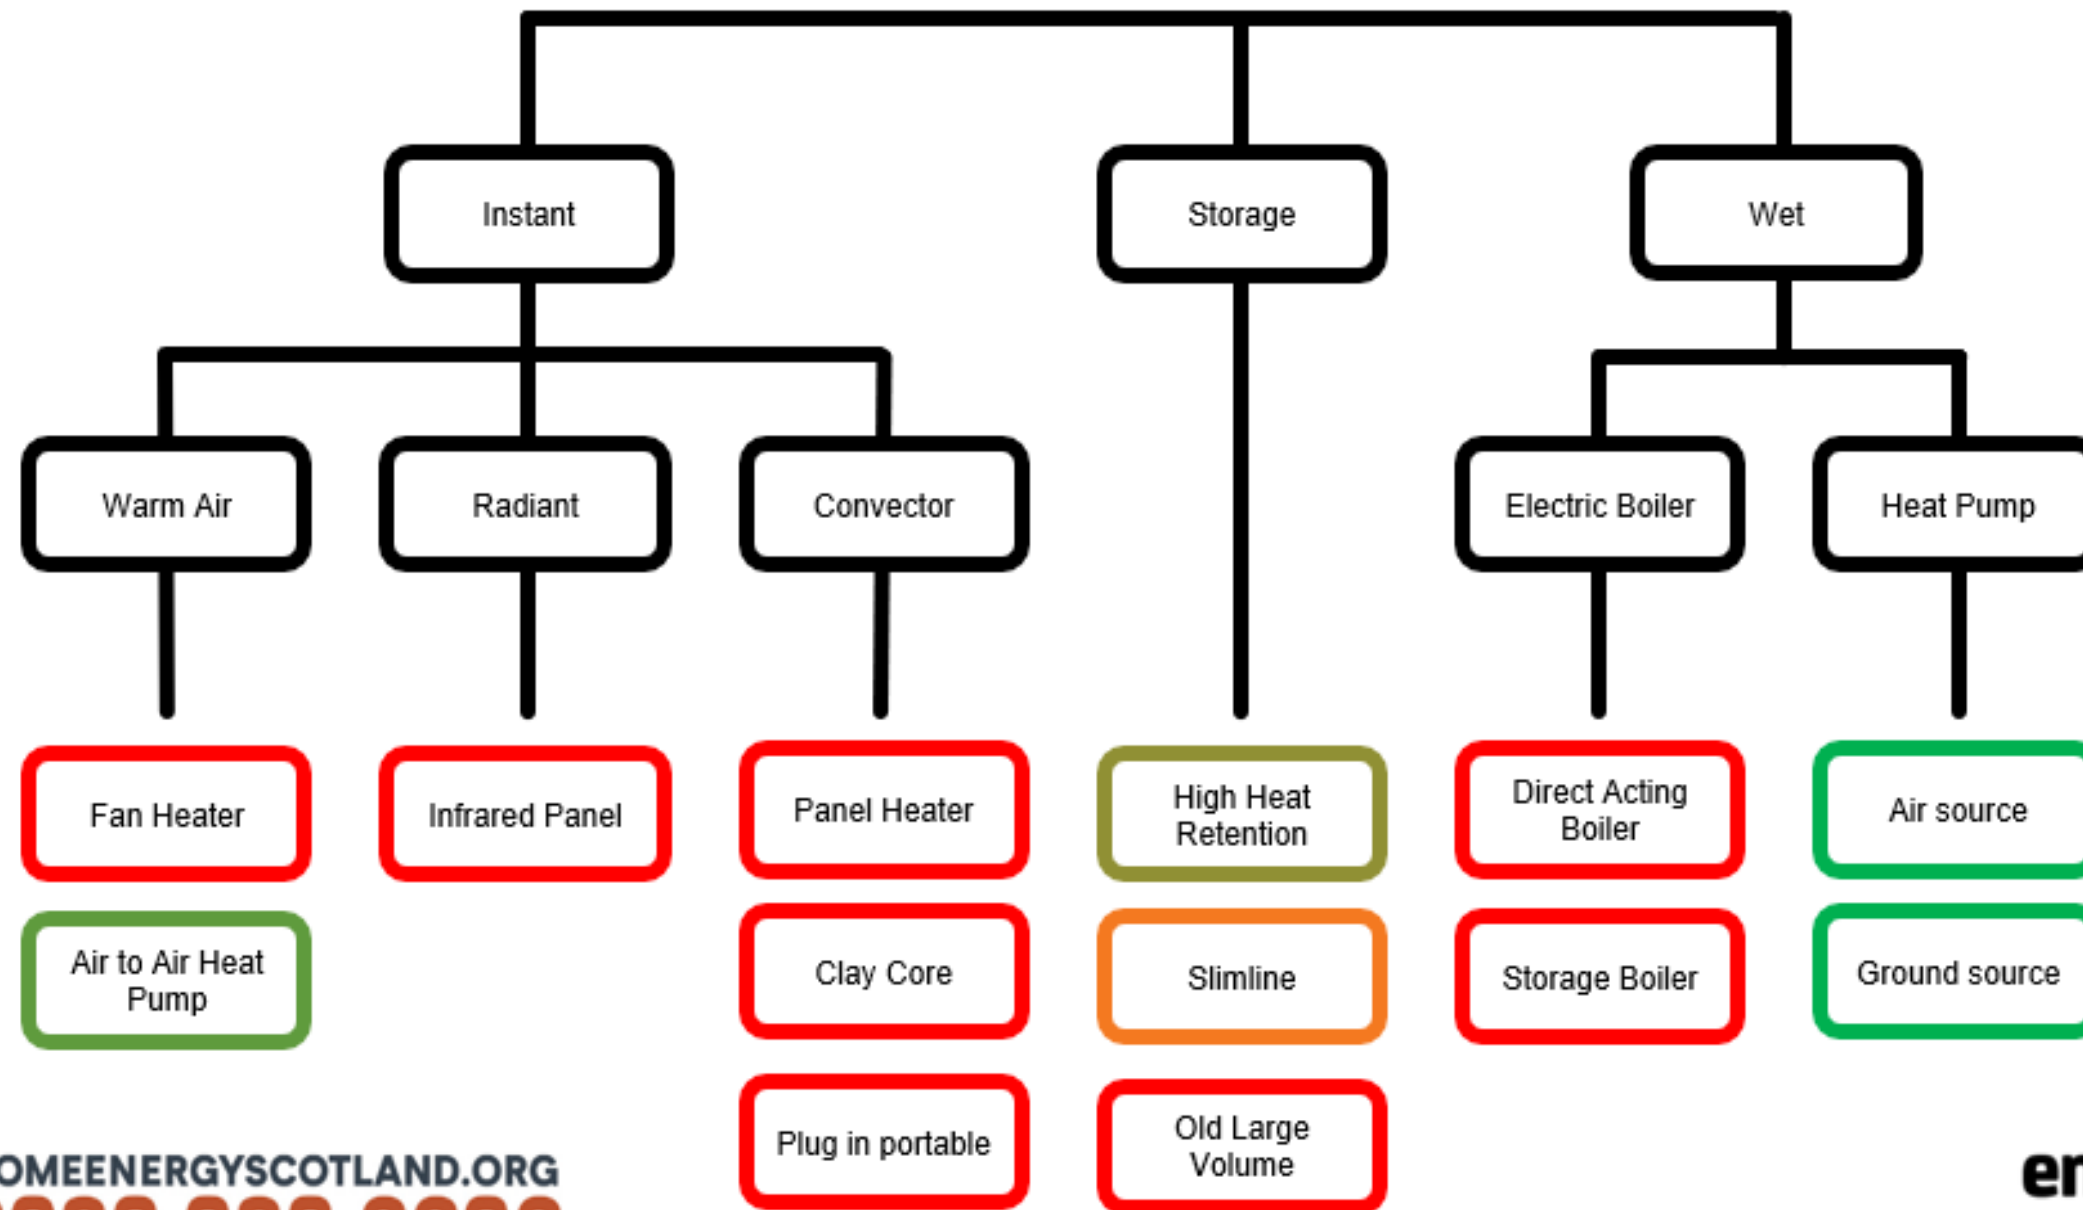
Instant

Storage

Wet

Warm Air

Radiant

Convector

Electric Boiler

Heat Pump

Fan Heater

Air to Air Heat Pump

Infrared Panel

Panel Heater

Clay Core

Plug in portable

High Heat Retention

Slimline

Old Large Volume

Direct Acting Boiler

Storage Boiler

Air source

Ground source

OMEENERGYSCOTLAND.ORG

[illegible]

er